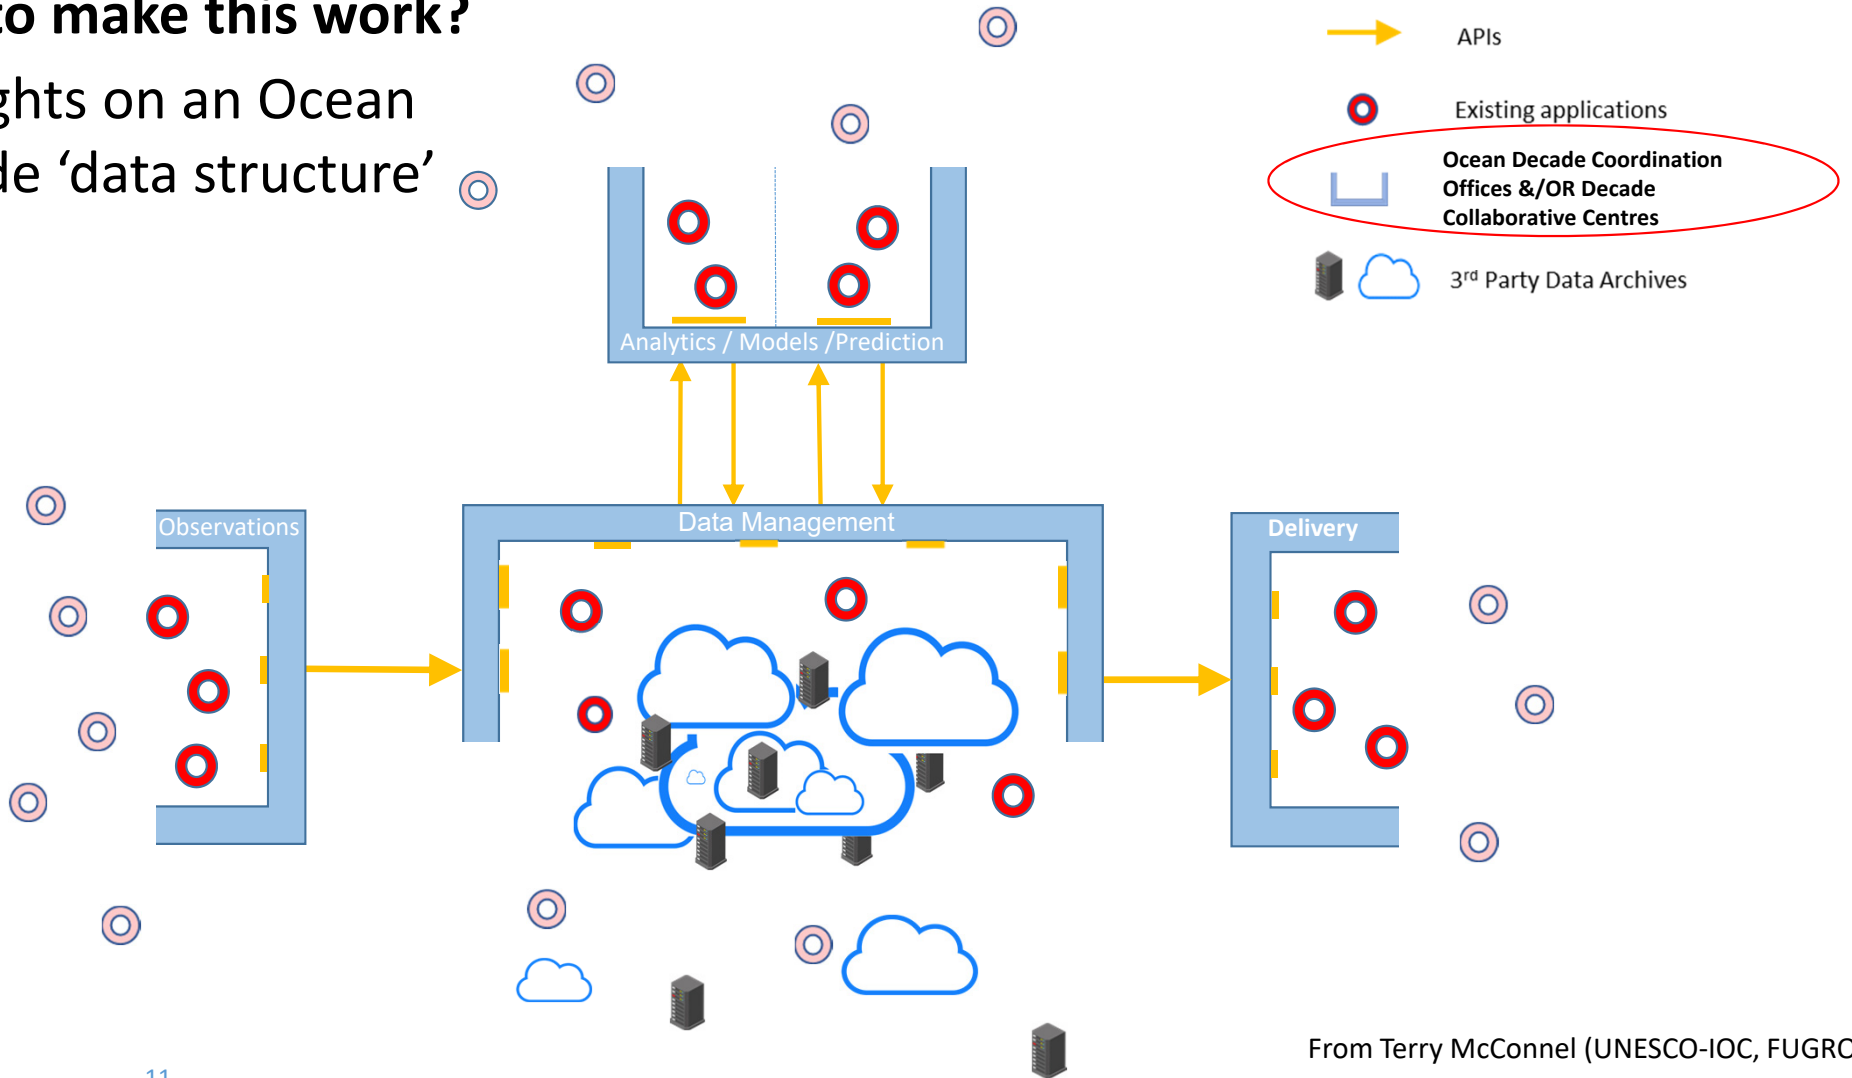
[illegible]o make this work?

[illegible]ghts on an Ocean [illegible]de ‘data structure’

APIs

Existing applications

Ocean Decade Coordination Offices &/OR Decade Collaborative Centres

3$^{rd}$ Party Data Archives

Analytics / Models /Prediction

Observations

Data Management

Delivery

From Terry McConnel (UNESCO-IOC, FUGR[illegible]

11